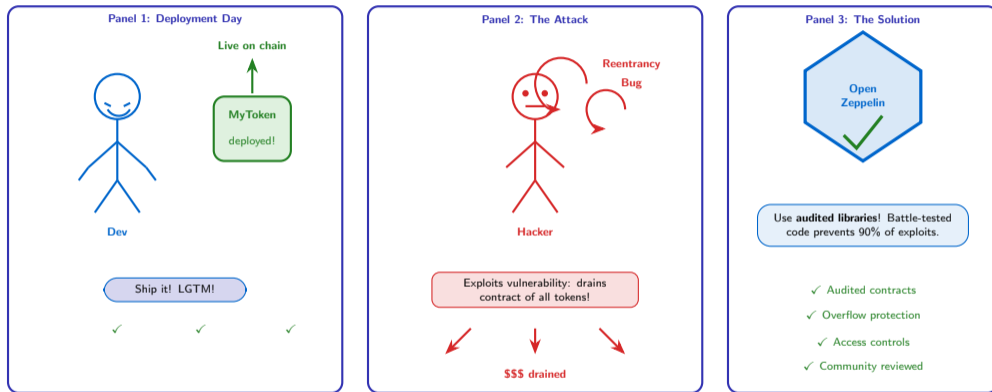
Panel 1: Deployment Day

Live on chain

MyToken

deployed!

Dev

Ship it! LGTM!

✓ ✓ ✓

Panel 2: The Attack

Reentrancy Bug

Hacker

Exploits vulnerability: drains contract of all tokens!

$$$ drained

Panel 3: The Solution

Open Zeppelin

Use **audited libraries**! Battle-tested code prevents 90% of exploits.

✓ Audited contracts

✓ Overflow protection

✓ Access controls

✓ Community reviewed